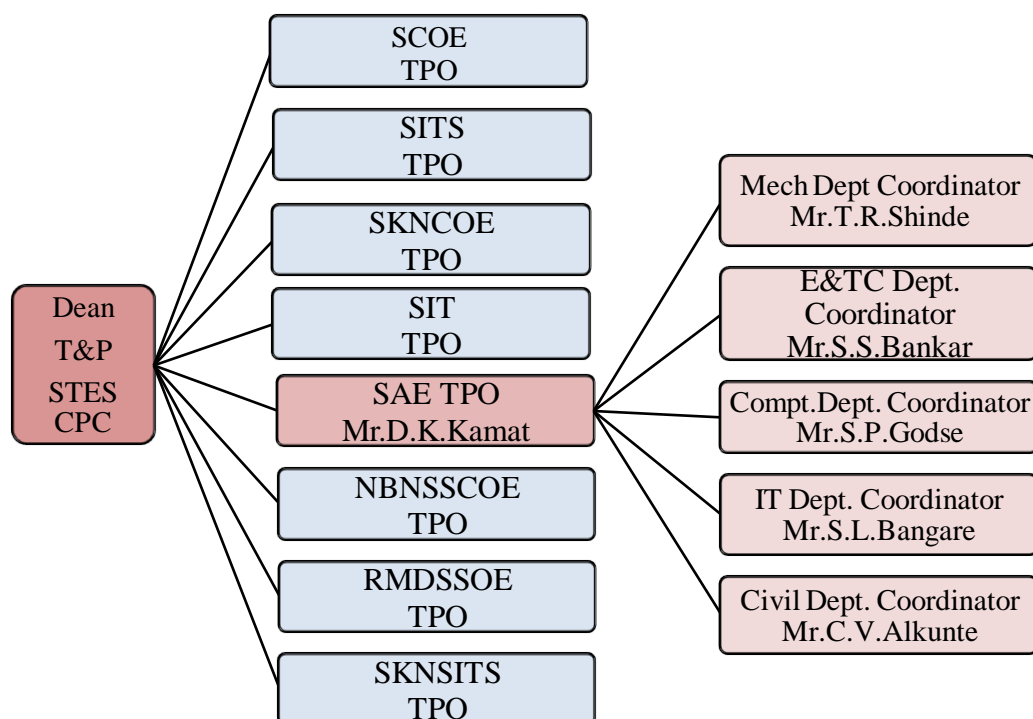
Dean
T&P
STES
CPC

SCOE
TPO

SITS
TPO

SKNCOE
TPO

SIT
TPO

SAE TPO
Mr.D.K.Kamat

NBNSSCOE
TPO

RMDSSOE
TPO

SKNSITS
TPO

Mech Dept Coordinator
Mr.T.R.Shinde

E&TC Dept.
Coordinator
Mr.S.S.Bankar

Compt.Dept. Coordinator
Mr.S.P.Godse

IT Dept. Coordinator
Mr.S.L.Bangare

Civil Dept. Coordinator
Mr.C.V.Alkunte